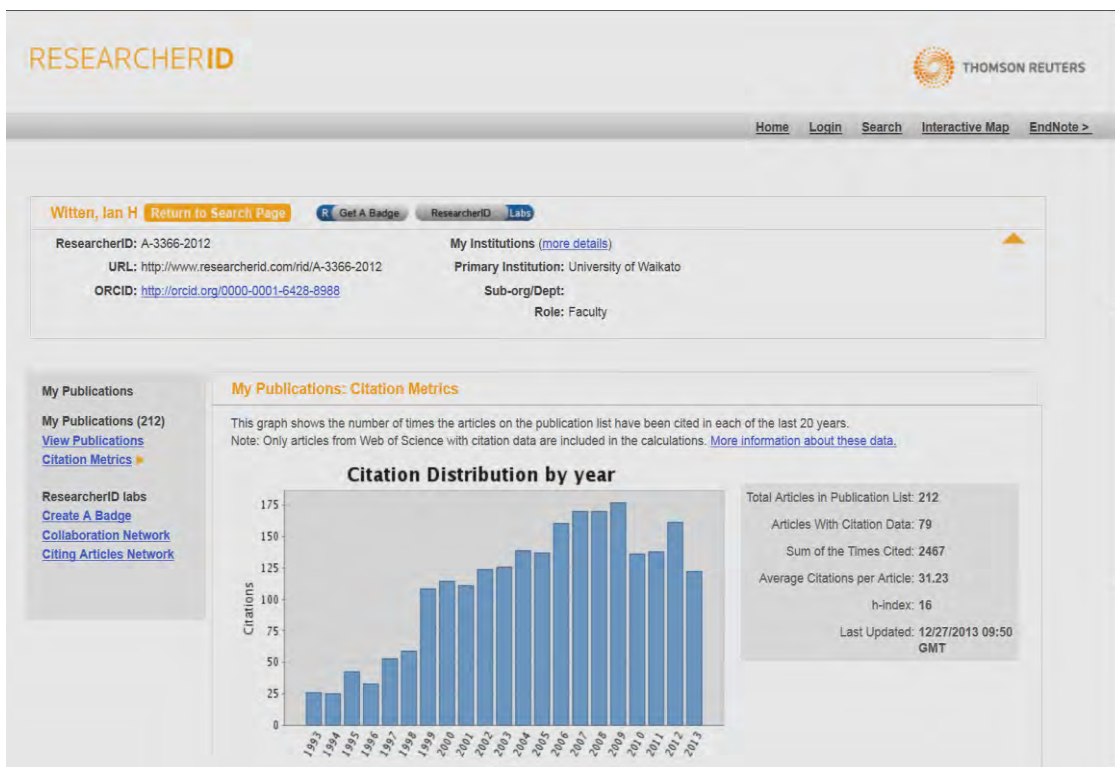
RESEARCHERID

THOMSON REUTERS

Home Login Search Interactive Map EndNote >

Witten, Ian H Return to Search Page

R Get A Badge ResearcherID Labs

ResearcherID: A-3366-2012
URL: http://www.researcherid.com/rid/A-3366-2012
ORCID: http://orcid.org/0000-0001-6428-8988

My Institutions (more details)
Primary Institution: University of Waikato
Sub-org/Dept:
Role: Faculty

My Publications

My Publications (212)
View Publications
Citation Metrics

ResearcherID labs
Create A Badge
Collaboration Network
Citing Articles Network

My Publications: Citation Metrics

This graph shows the number of times the articles on the publication list have been cited in each of the last 20 years.
Note: Only articles from Web of Science with citation data are included in the calculations. More information about these data.

Citation Distribution by year

Citations

175
150
125
100
75
50
25
0

1993 1994 1995 1996 1997 1998 1999 2000 2001 2002 2003 2004 2005 2006 2007 2008 2009 2010 2011 2012 2013

Total Articles in Publication List: 212
Articles With Citation Data: 79
Sum of the Times Cited: 2467
Average Citations per Article: 31.23
h-index: 16
Last Updated: 12/27/2013 09:50 GMT